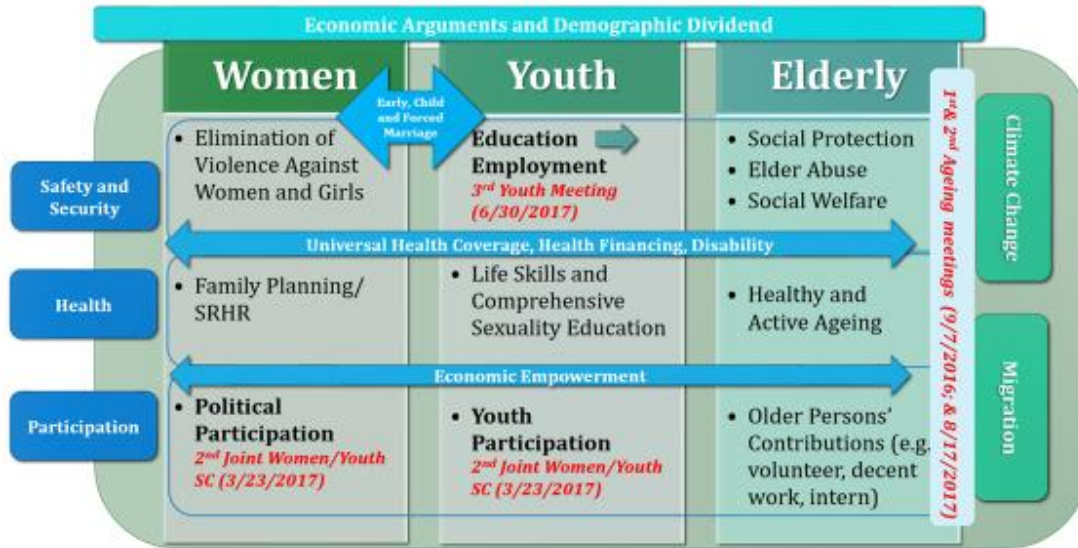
Economic Arguments and Demographic Dividend

Women

Youth

Elderly

Early, Child and Forced Marriage

Safety and Security

• Elimination of Violence Against Women and Girls

Education Employment
3rd Youth Meeting (6/30/2017)

• Social Protection
• Elder Abuse
• Social Welfare

Universal Health Coverage, Health Financing, Disability

Health

• Family Planning/ SRHR

• Life Skills and Comprehensive Sexuality Education

• Healthy and Active Ageing

Economic Empowerment

Participation

• Political Participation
2nd Joint Women/Youth SC (3/23/2017)

• Youth Participation
2nd Joint Women/Youth SC (3/23/2017)

• Older Persons' Contributions (e.g. volunteer, decent work, intern)

1st & 2nd Ageing meetings (9/7/2016; & 8/17/2017)

Climate Change

Migration